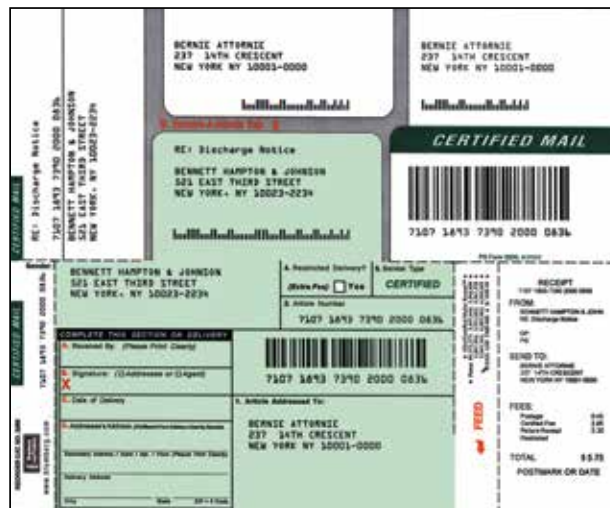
BERNIE ATTORNIE
237 14TH CRESCENT
NEW YORK NY 10001-0000

BERNIE ATTORNIE
237 14TH CRESCENT
NEW YORK NY 10001-0000

RE: Discharge Notice
7107 1693 7390 2000 0636
BENNETT HAMPTON & JOHNSON
521 EAST THIRD STREET
NEW YORK, NY 10023-2234

CERTIFIED MAIL

RE: Discharge Notice

BENNETT HAMPTON & JOHNSON
521 EAST THIRD STREET
NEW YORK, NY 10023-2234

CERTIFIED MAIL

7107 1693 7390 2000 0636

BENNETT HAMPTON & JOHNSON
521 EAST THIRD STREET
NEW YORK, NY 10023-2234

4. Restricted Delivery?
(Extra Fee) Yes

3. Service Type
CERTIFIED

2. Article Number
7107 1693 7390 2000 0636

CERTIFIED MAIL
7107 1693 7390 2000 0636

COMPLETE THIS SECTION ON DELIVERY
A. Received By: (Please Print Clearly)
B. Signature: (Addressee or Agent)
X
C. Date of Delivery
D. Addressee's Address
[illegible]
Delivery Address
City State ZIP + 4 Code

7107 1693 7390 2000 0636

1. Article Addressed To:
BERNIE ATTORNIE
237 14TH CRESCENT
NEW YORK NY 10001-0000

RECEIPT
FROM:
BENNETT HAMPTON & JOHNSON
RE: Discharge Notice
SEND TO:
BERNIE ATTORNIE
237 14TH CRESCENT
NEW YORK NY 10001-0000
FEES:
Postage
Certified Fee
Return Receipt
Restricted
TOTAL $5.75
POSTMARK OR DATE

FEED